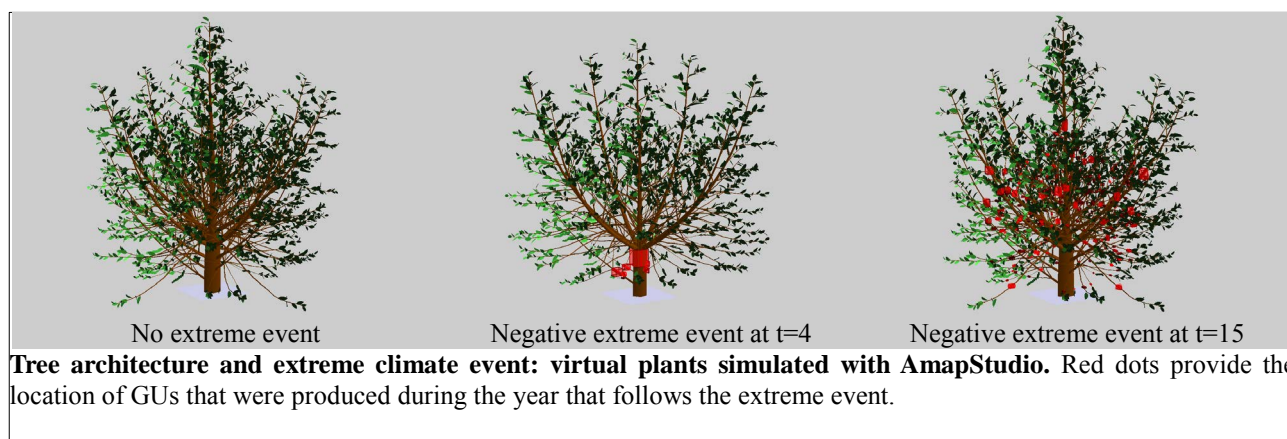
No extreme event

Negative extreme event at t=4

Negative extreme event at t=15

**Tree architecture and extreme climate event: virtual plants simulated with AmapStudio.** Red dots provide the location of GUs that were produced during the year that follows the extreme event.